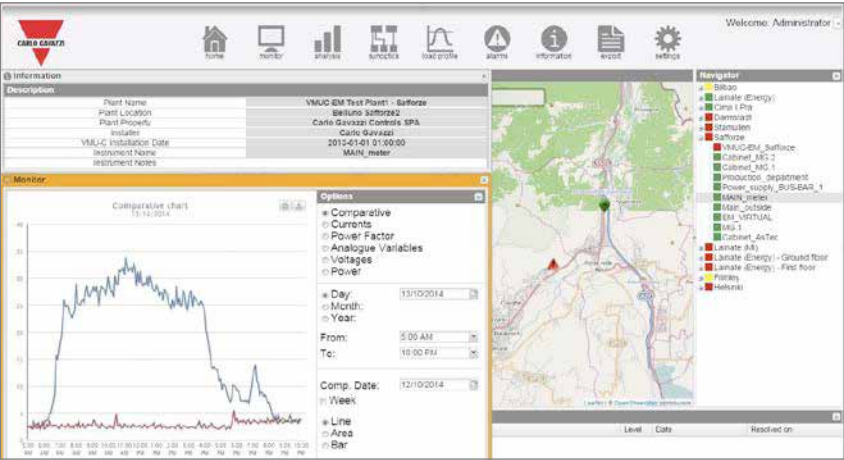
CARLO GAVAZZI

home monitor analysis synoptick load profile alarms information export settings

Welcome: Administrator

Information

Description

| | |
|---|---|
| Plant Name | VMUC-EM Test Plant1 - Safforze |
| Plant Location | Belluno Safforze2 |
| Plant Property | Carlo Gavazzi Controls SPA |
| Installer | Carlo Gavazzi |
| VMU-C Installation Date | 2013-01-01 01:00:00 |
| Instrument Name | MAIN_meter |
| Instrument Notes | |

Monitor

Comparative chart
13/10/2014

Options

Comparative
Currents
Power Factor
Analogue Variables
Voltages
Power

Day: 13/10/2014
Month:
Year:

From: 5:00 AM
To: 10:00 PM

Comp. Date: 12/10/2014
Week

Line
Area
Bar

Navigator

Bilbao
Lainate (Energy)
Cima I Pra
Darmstadt
Stamullen
Safforze
VMUC-EM_Safforze
Cabinet_MG 2
Cabinet_MG 1
Production_department
Power_supply_BUS-BAR_1
MAIN_meter
Main_outside
EM_VIRTUAL
MG 1
Cabinet_AsTec
Lainate (MI)
Lainate (Energy) - Ground floor
Lainate (Energy) - First floor
Pasley
Helsinki

Leaflet | © OpenStreetMap contributors

Level Date Resolved on